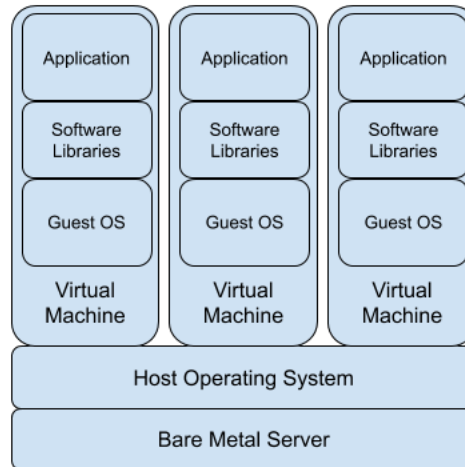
Application

Software Libraries

Guest OS

Virtual Machine

Application

Software Libraries

Guest OS

Virtual Machine

Application

Software Libraries

Guest OS

Virtual Machine

Host Operating System

Bare Metal Server